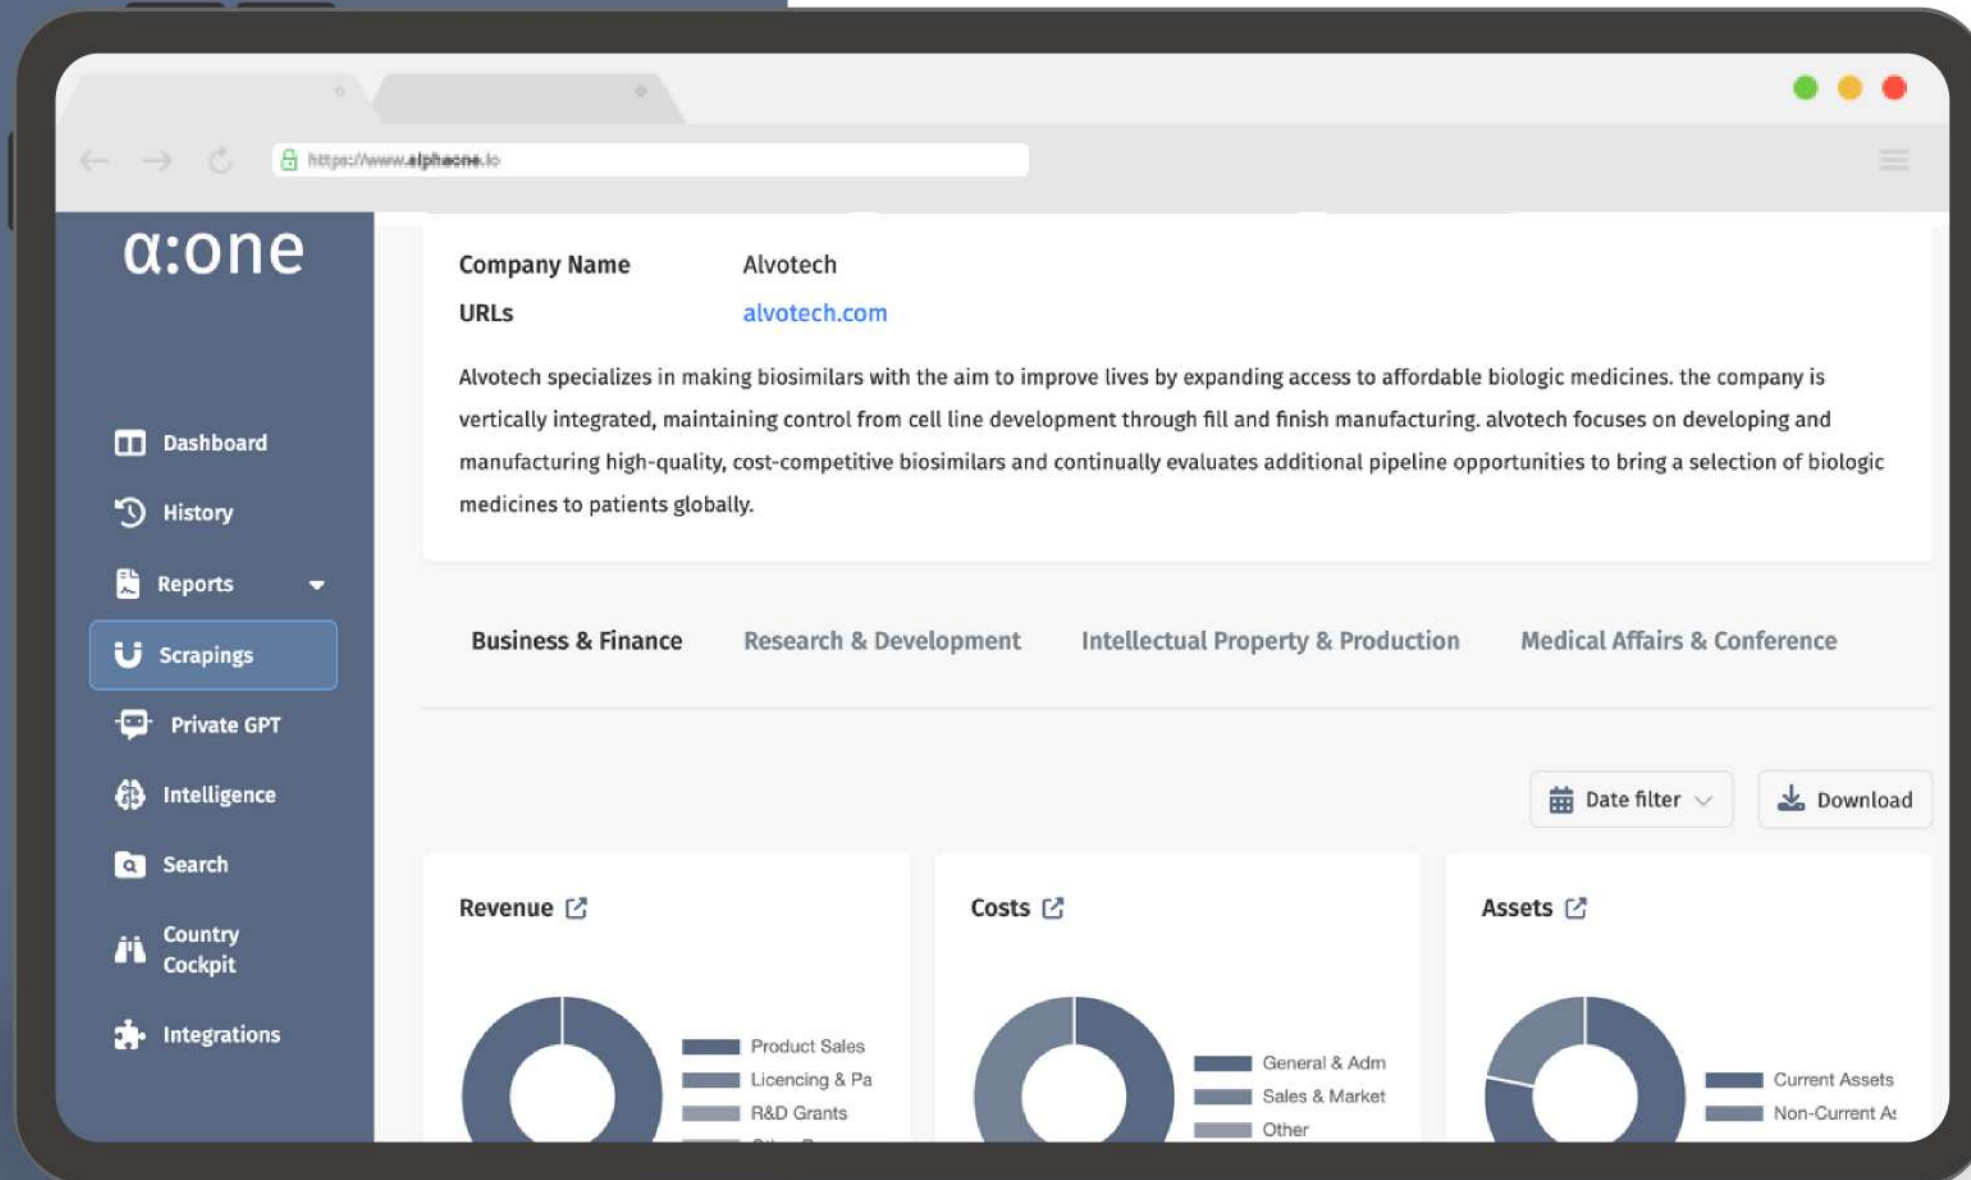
https://www.alphaone.io

α:one

Dashboard

History

Reports

Scrapings

Private GPT

Intelligence

Search

Country Cockpit

Integrations

Company Name Alvotech

URLs alvotech.com

Alvotech specializes in making biosimilars with the aim to improve lives by expanding access to affordable biologic medicines. the company is vertically integrated, maintaining control from cell line development through fill and finish manufacturing. alvotech focuses on developing and manufacturing high-quality, cost-competitive biosimilars and continually evaluates additional pipeline opportunities to bring a selection of biologic medicines to patients globally.

Business & Finance Research & Development Intellectual Property & Production Medical Affairs & Conference

Date filter

Download

Revenue

Product Sales
Licencing & Pa
R&D Grants
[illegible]

Costs

General & Adm
Sales & Market
Other

Assets

Current Assets
Non-Current As